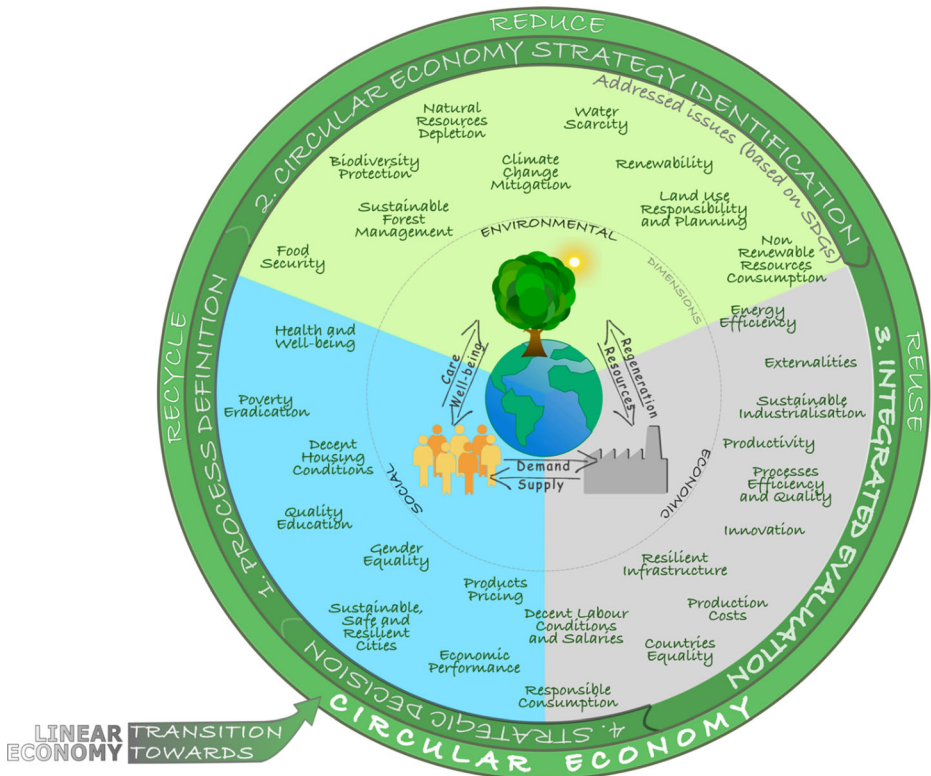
REDUCE

2. CIRCULAR ECONOMY STRATEGY IDENTIFICATION

Addressed issues (based on SDGs)

Natural Resources Depletion

Water Scarcity

Biodiversity Protection

Climate Change Mitigation

Renewability

Sustainable Forest Management

Land Use Responsibility and Planning

Food Security

Non Renewable Resources Consumption

ENVIRONMENTAL

DIMENSIONS

Energy Efficiency

RECYCLE

1. PROCESS DEFINITION

Health and Well-being

Care

Well-being

Regeneration

Resources

3. INTEGRATED EVALUATION

REUSE

Externalities

Poverty Eradication

Sustainable Industrialisation

Productivity

Decent Housing Conditions

SOCIAL

Demand

Supply

ECONOMIC

Processes Efficiency and Quality

Quality Education

Innovation

Gender Equality

Resilient Infrastructure

Products Pricing

Production Costs

Sustainable, Safe and Resilient Cities

Decent Labour Conditions and Salaries

Countries Equality

Economic Performance

Responsible Consumption

4. STRATEGIC DECISION

LINEAR ECONOMY

TRANSITION TOWARDS

CIRCULAR ECONOMY